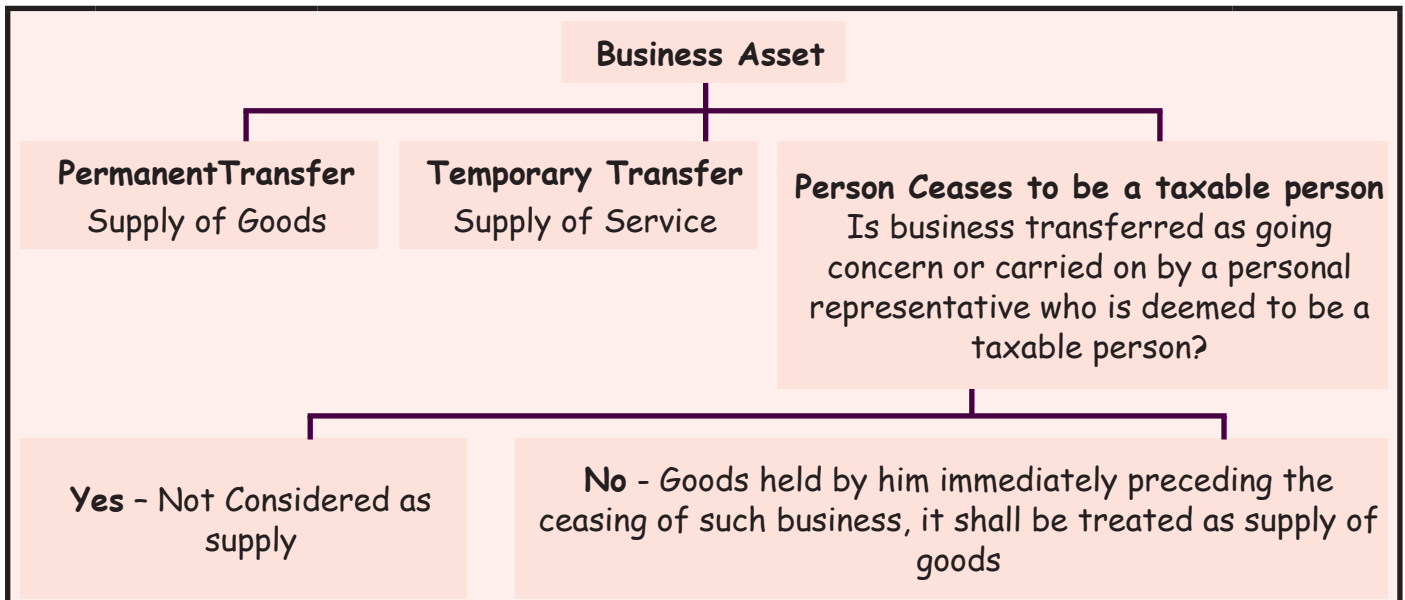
Business Asset

PermanentTransfer
Supply of Goods

Temporary Transfer
Supply of Service

Person Ceases to be a taxable person
Is business transferred as going concern or carried on by a personal representative who is deemed to be a taxable person?

Yes – Not Considered as supply

No - Goods held by him immediately preceding the ceasing of such business, it shall be treated as supply of goods